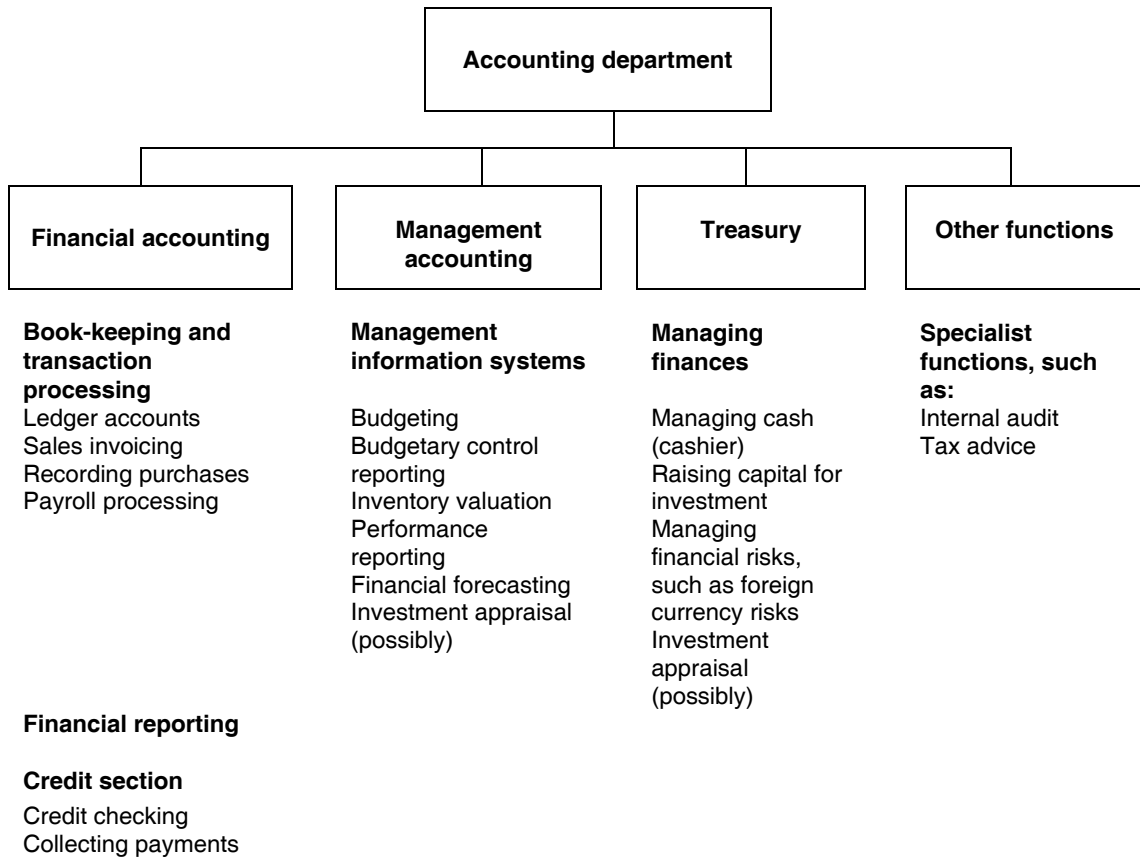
Accounting department

Financial accounting

Management accounting

Treasury

Other functions

**Book-keeping and transaction processing**
Ledger accounts
Sales invoicing
Recording purchases
Payroll processing

**Financial reporting**

**Credit section**
Credit checking
Collecting payments

**Management information systems**
Budgeting
Budgetary control reporting
Inventory valuation
Performance reporting
Financial forecasting
Investment appraisal (possibly)

**Managing finances**
Managing cash (cashier)
Raising capital for investment
Managing financial risks, such as foreign currency risks
Investment appraisal (possibly)

**Specialist functions, such as:**
Internal audit
Tax advice